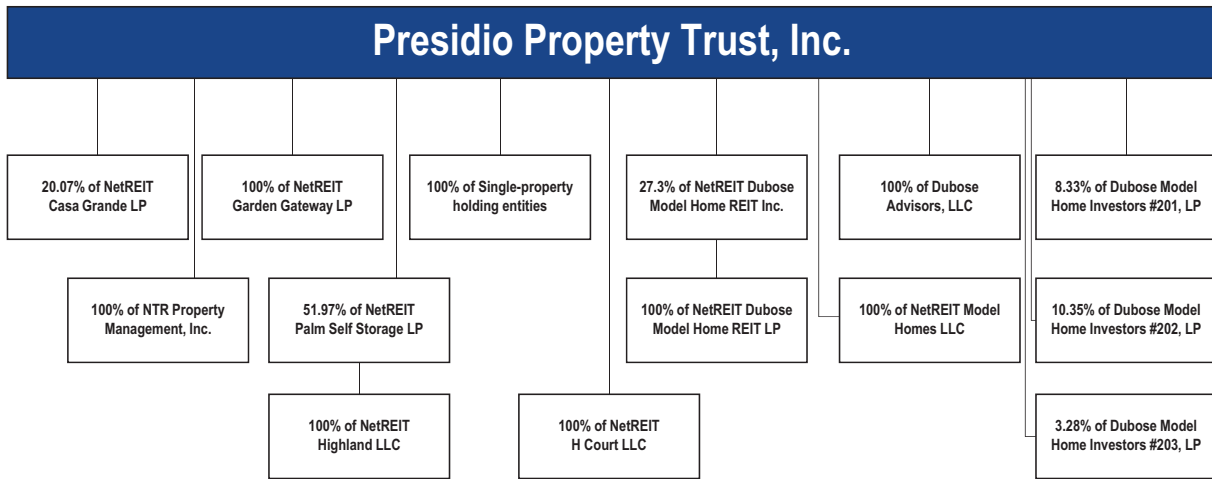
Presidio Property Trust, Inc.

20.07% of NetREIT Casa Grande LP

100% of NetREIT Garden Gateway LP

100% of Single-property holding entities

27.3% of NetREIT Dubose Model Home REIT Inc.

100% of Dubose Advisors, LLC

8.33% of Dubose Model Home Investors #201, LP

100% of NTR Property Management, Inc.

51.97% of NetREIT Palm Self Storage LP

100% of NetREIT Dubose Model Home REIT LP

100% of NetREIT Model Homes LLC

10.35% of Dubose Model Home Investors #202, LP

100% of NetREIT Highland LLC

100% of NetREIT H Court LLC

3.28% of Dubose Model Home Investors #203, LP